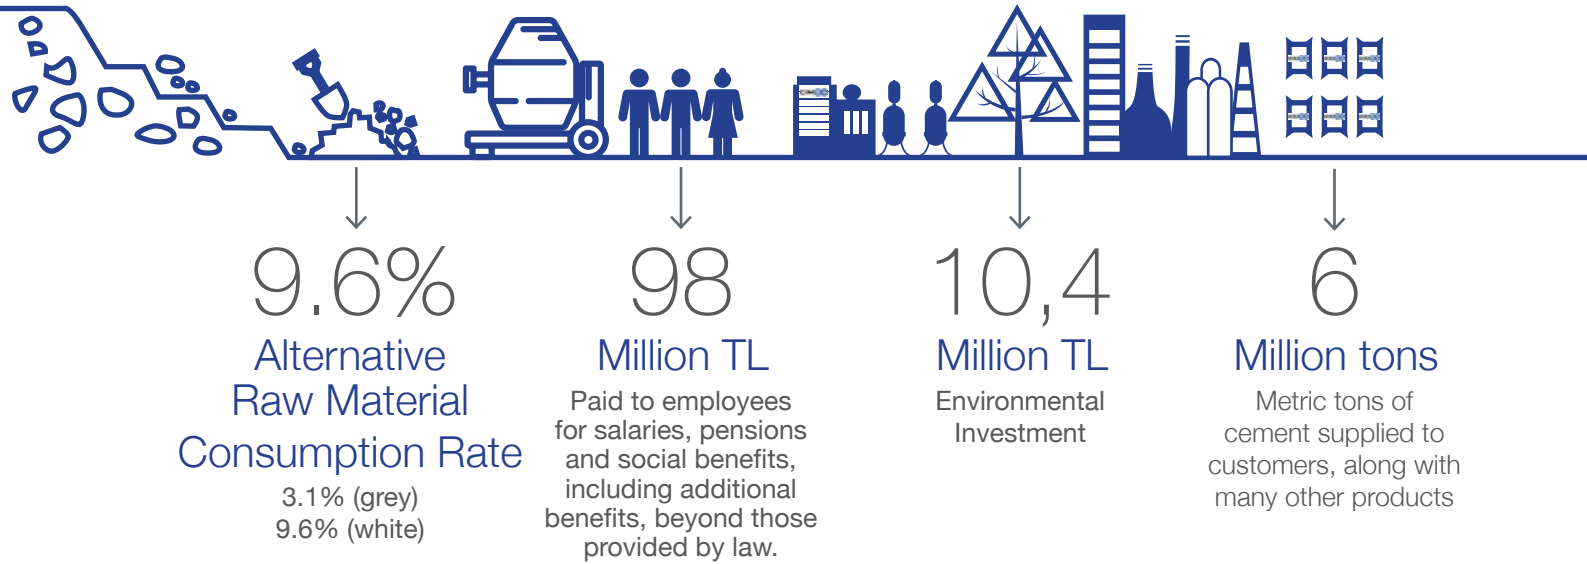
9.6%

Alternative Raw Material Consumption Rate

3.1% (grey)
9.6% (white)

98

Million TL

Paid to employees for salaries, pensions and social benefits, including additional benefits, beyond those provided by law.

10,4

Million TL

Environmental Investment

6

Million tons

Metric tons of cement supplied to customers, along with many other products